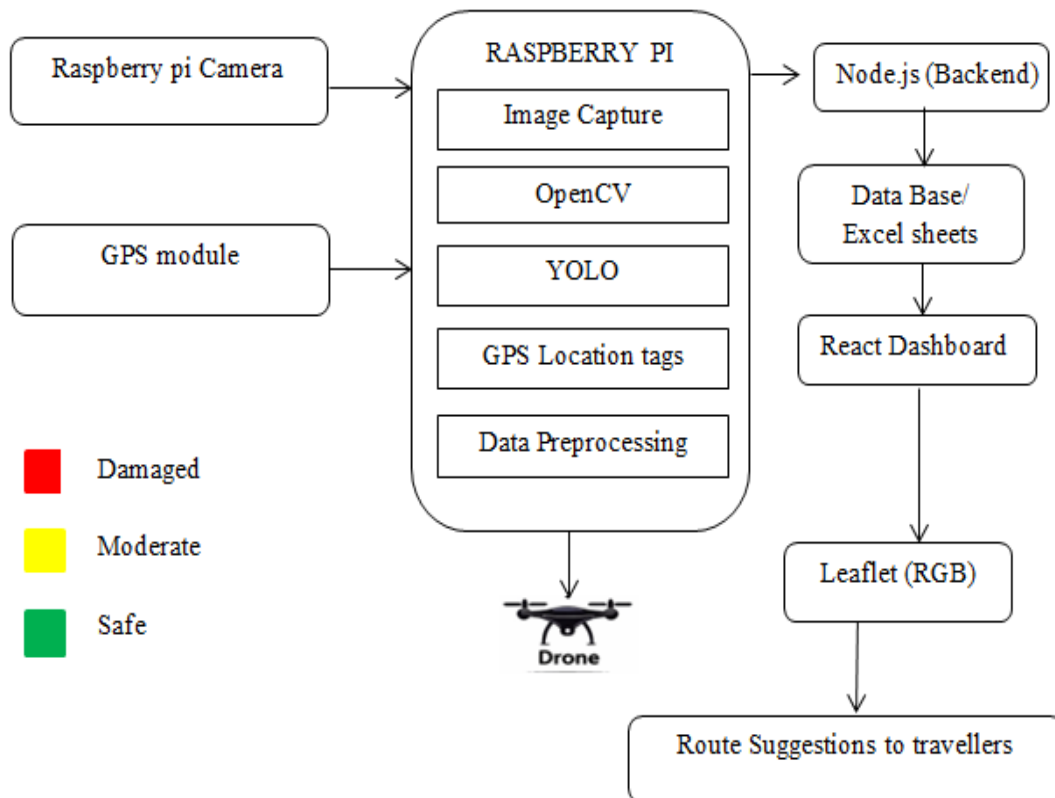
Raspberry pi Camera

GPS module

RASPBERRY PI

Image Capture

OpenCV

YOLO

GPS Location tags

Data Preprocessing

Drone

Node.js (Backend)

Data Base/ Excel sheets

React Dashboard

Leaflet (RGB)

Route Suggestions to travellers

Damaged

Moderate

Safe